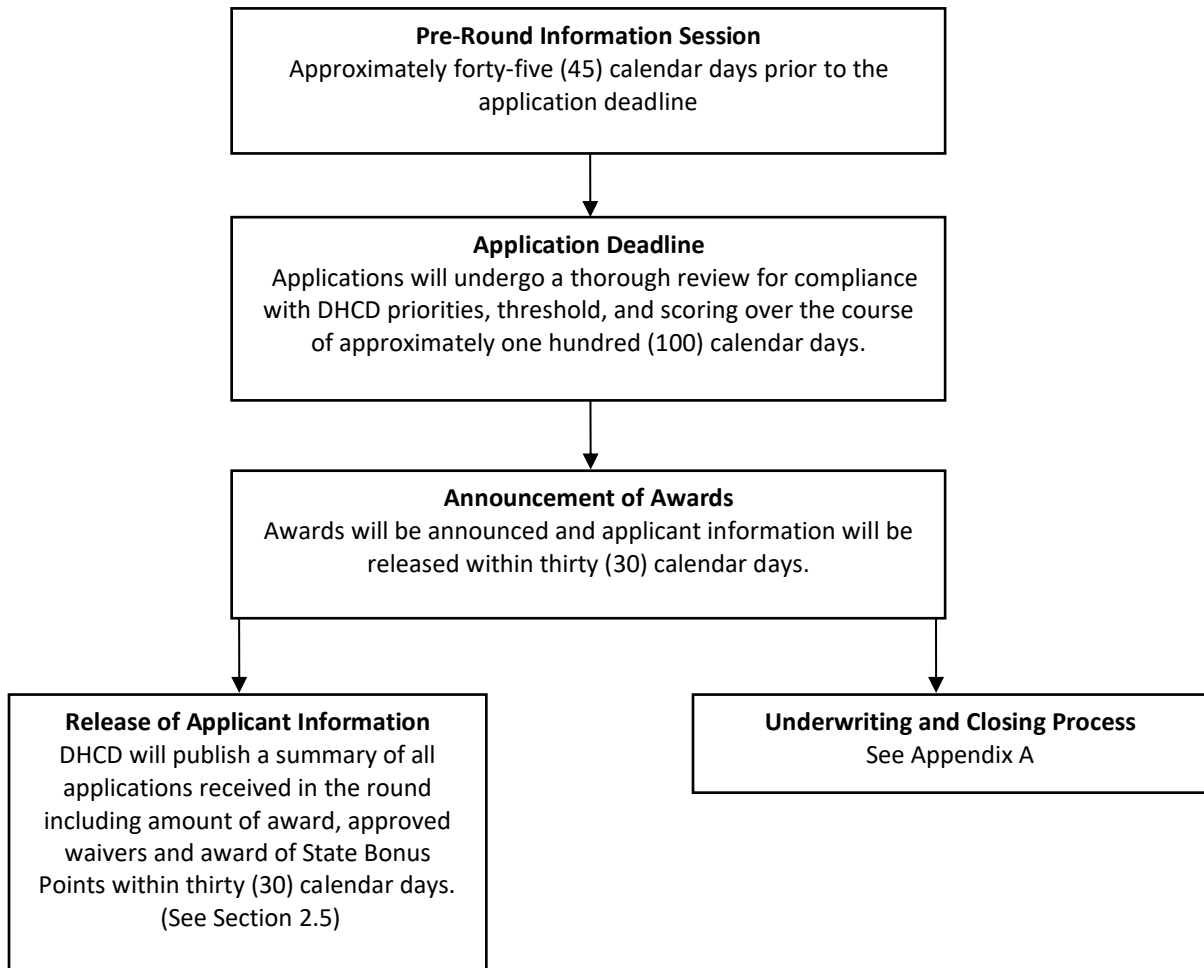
**Pre-Round Information Session**
Approximately forty-five (45) calendar days prior to the application deadline

**Application Deadline**
Applications will undergo a thorough review for compliance with DHCD priorities, threshold, and scoring over the course of approximately one hundred (100) calendar days.

**Announcement of Awards**
Awards will be announced and applicant information will be released within thirty (30) calendar days.

**Release of Applicant Information**
DHCD will publish a summary of all applications received in the round including amount of award, approved waivers and award of State Bonus Points within thirty (30) calendar days. (See Section 2.5)

**Underwriting and Closing Process**
See Appendix A